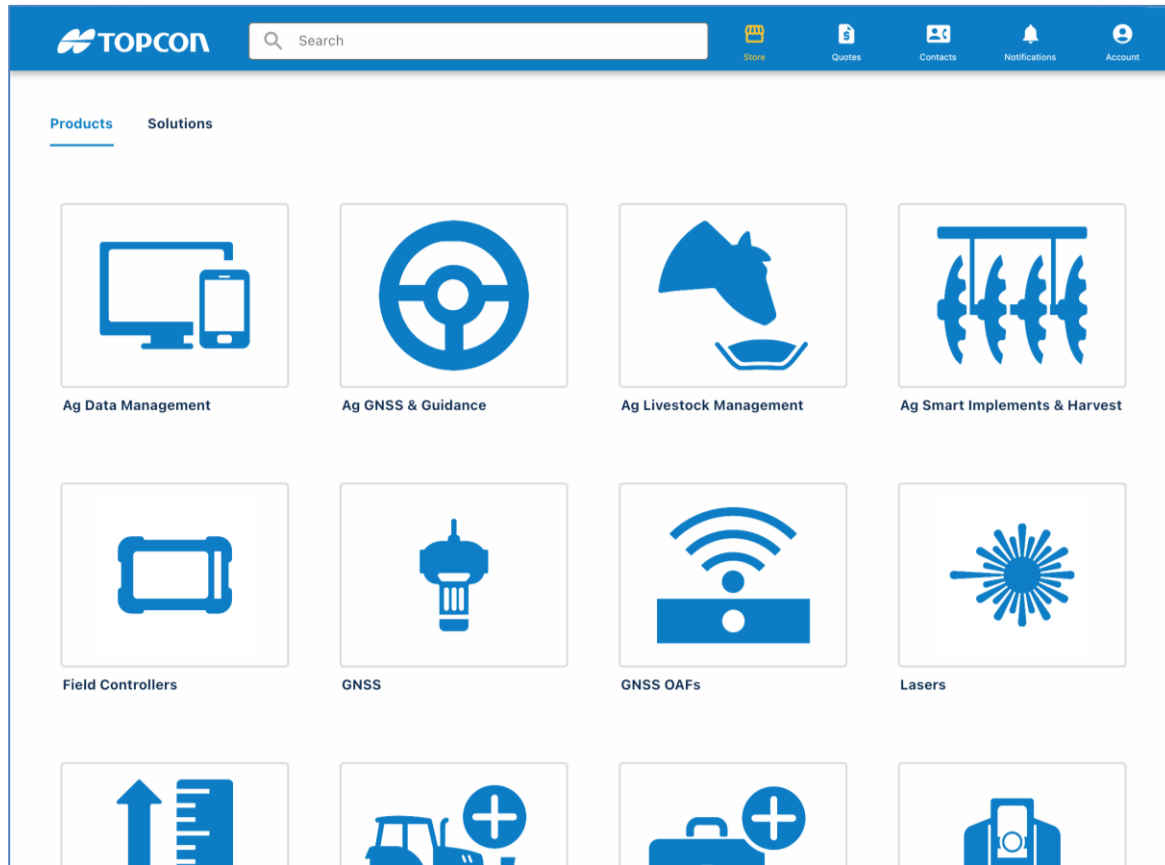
TOPCON

Search

Store

Quotes

Contacts

Notifications

Account

Products

Solutions

Ag Data Management

Ag GNSS & Guidance

Ag Livestock Management

Ag Smart Implements & Harvest

Field Controllers

GNSS

GNSS OAFs

Lasers